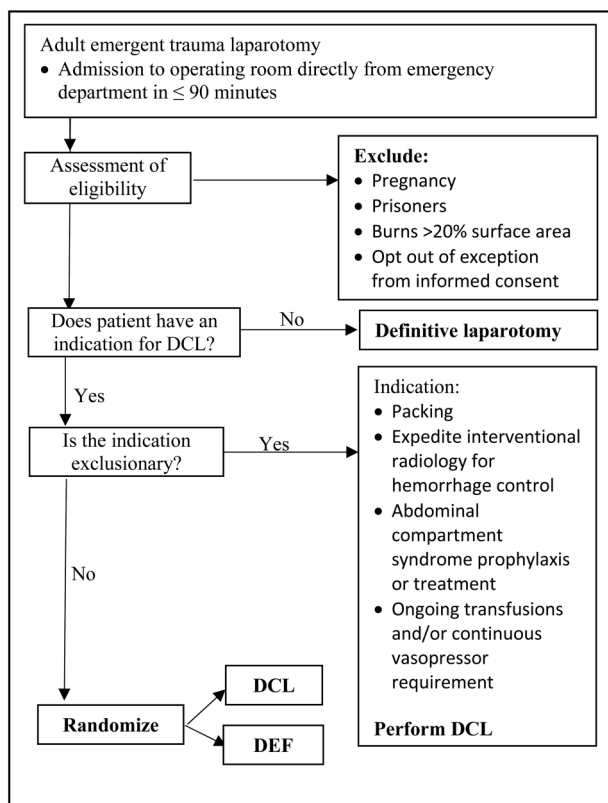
Adult emergent trauma laparotomy

- Admission to operating room directly from emergency department in $\leq$ 90 minutes

Assessment of eligibility

**Exclude:**

- Pregnancy
- Prisoners
- Burns >20% surface area
- Opt out of exception from informed consent

Does patient have an indication for DCL?

No

**Definitive laparotomy**

Yes

Is the indication exclusionary?

Yes

Indication:

- Packing
- Expedite interventional radiology for hemorrhage control
- Abdominal compartment syndrome prophylaxis or treatment
- Ongoing transfusions and/or continuous vasopressor requirement

**Perform DCL**

No

**Randomize**

**DCL**

**DEF**